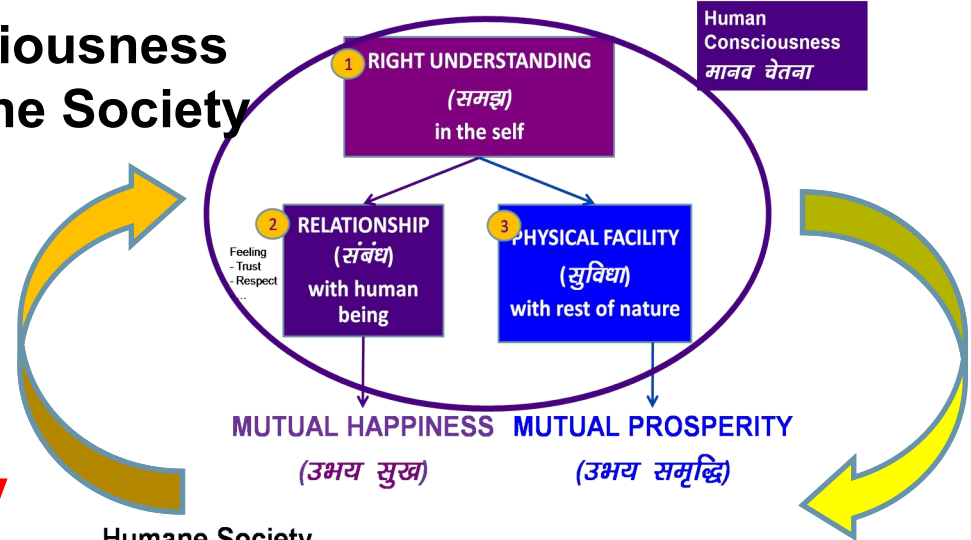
iousness
ne Society

Human Consciousness
मानव चेतना

1 RIGHT UNDERSTANDING
(समझ)
in the self

2 RELATIONSHIP
(संबंध)
with human being

Feeling
- Trust
- Respect
...

3 PHYSICAL FACILITY
(सुविधा)
with rest of nature

MUTUAL HAPPINESS
(उभय सुख)

MUTUAL PROSPERITY
(उभय समृद्धि)

Humane Society